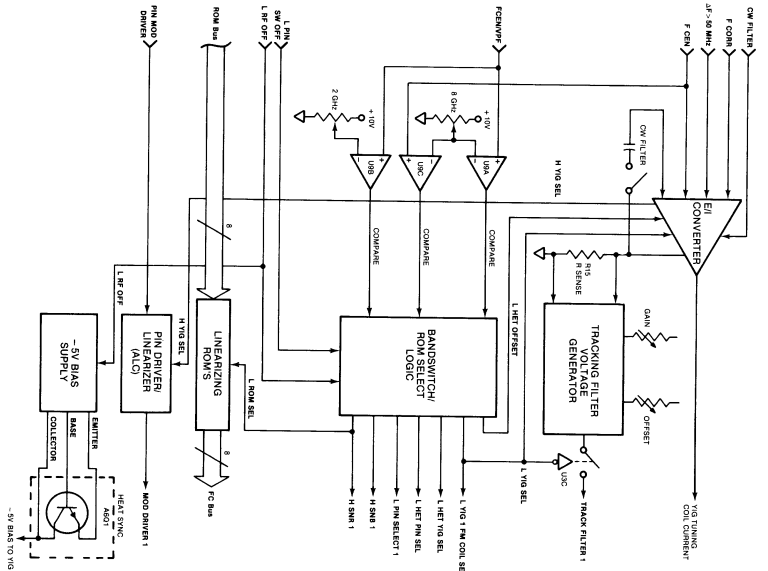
PIN MOD DRIVER
ROM Bus
L PIN SW OFF
L RF OFF
FCENVPF
F CEN
ΔF->50 MHz
F CORR
CW FILTER
2 GHz
+10V
8 GHz
+10V
U9B
U9C
U9A
CW FILTER
H YIG SEL
E/I CONVERTER
COMPARE
COMPARE
COMPARE
8
R15 R SENSE
L RF OFF
H YIG SEL
L HET OFFSET
GAIN
-5V BIAS SUPPLY
PIN DRIVER/ LINEARIZER (ALC)
LINEARIZING ROM'S
BANDSWITCH/ ROM SELECT LOGIC
TRACKING FILTER VOLTAGE GENERATOR
L ROM SEL
OFFSET
COLLECTOR
BASE
EMITTER
8
L YIG SEL
U3C
HEAT SYNC A6Q1
MOD DRIVER 1
FC Bus
H SNR 1
H SNB 1
L PIN SELECT 1
L HET PIN SEL
L HET YIG SEL
L YIG 1 FM COIL SE
TRACK FILTER 1
YIG TUNING COIL CURRENT
-5V BIAS TO YIG